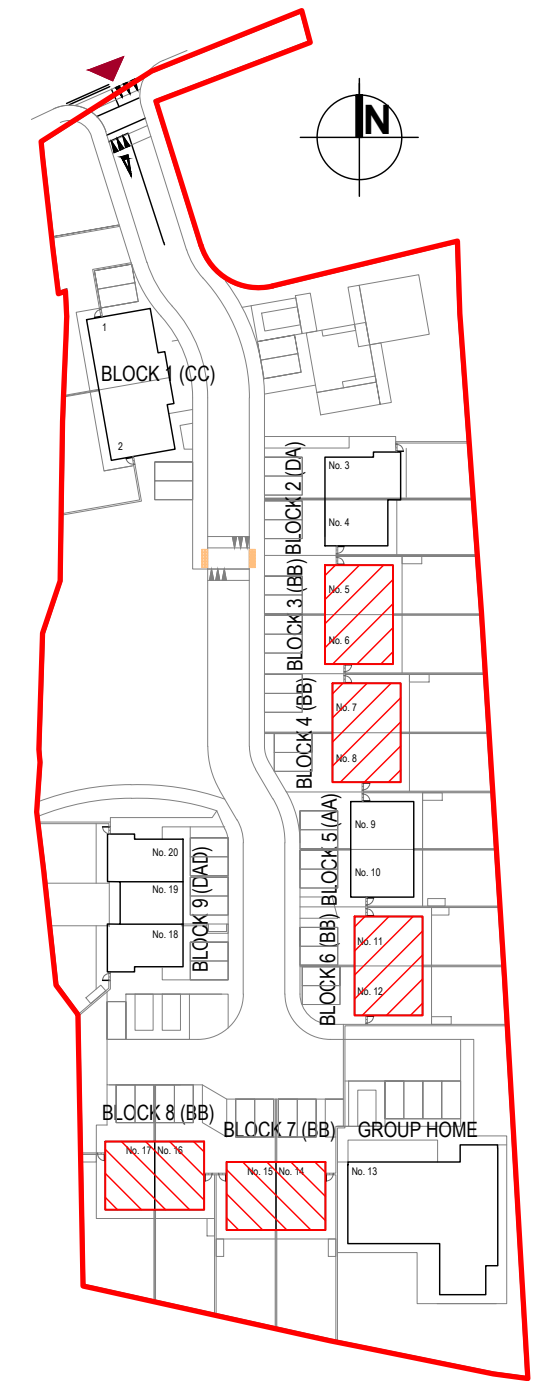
N

BLOCK 1 (CC)
1
2

BLOCK 2 (DA)
No. 3
No. 4

BLOCK 3 (BB)
No. 5
No. 6

BLOCK 4 (BB)
No. 7
No. 8

BLOCK 5 (AA)
No. 9
No. 10

BLOCK 6 (BB)
No. 11
No. 12

BLOCK 9 (DAD)
No. 20
No. 19
No. 18

BLOCK 8 (BB)
No. 17
No. 16

BLOCK 7 (BB)
No. 15
No. 14

GROUP HOME
No. 13